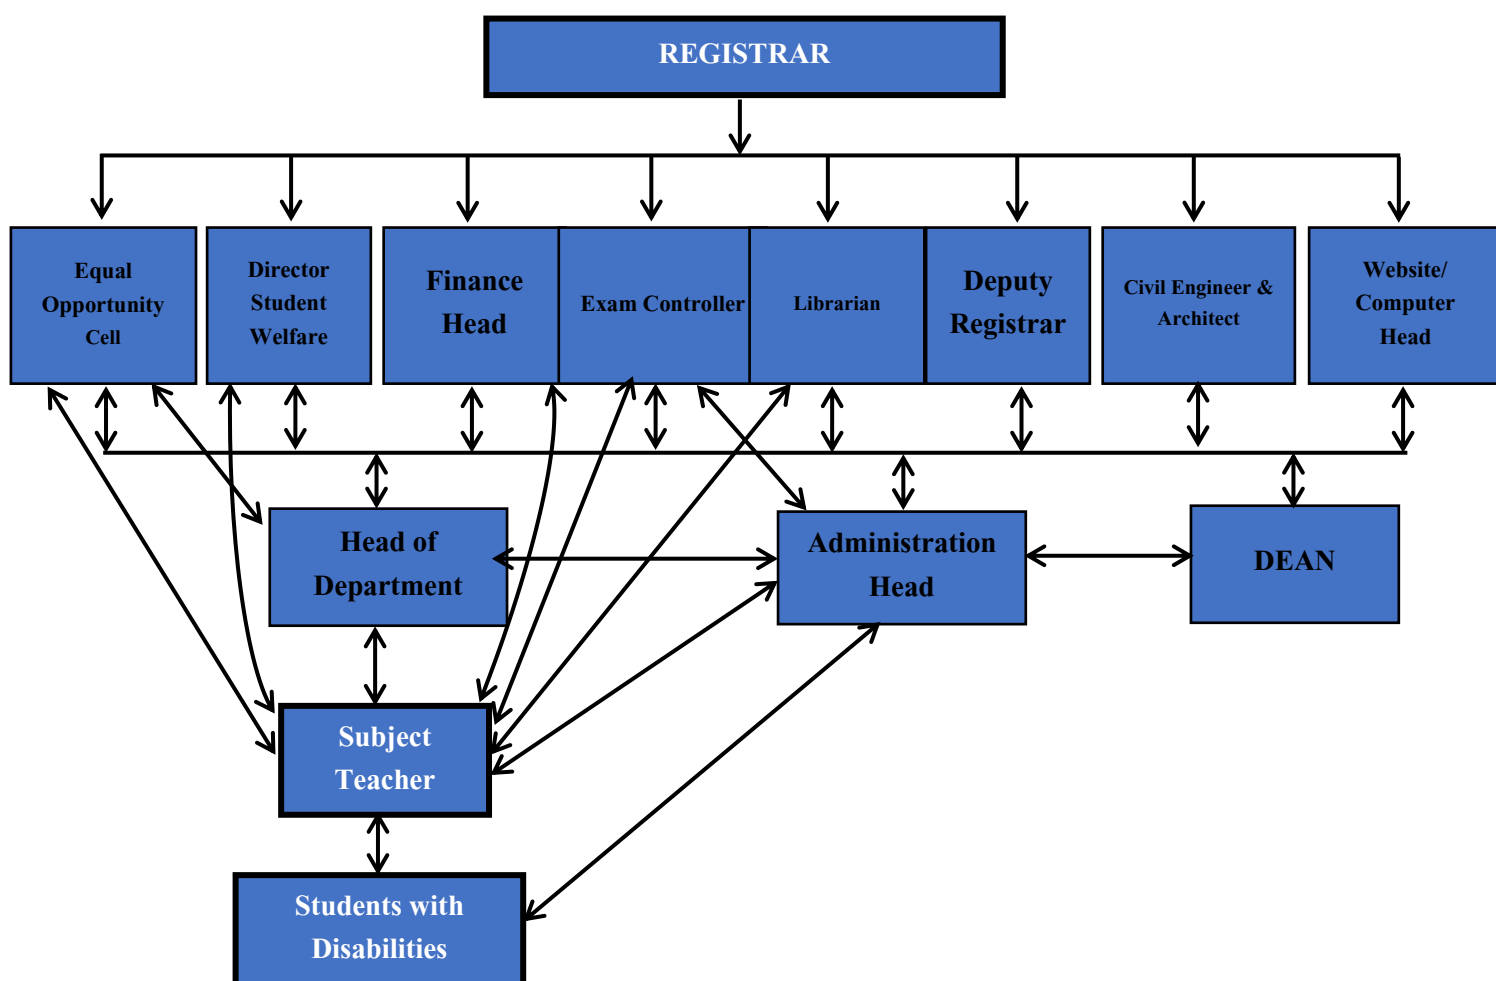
REGISTRAR

Equal Opportunity Cell

Director Student Welfare

Finance Head

Exam Controller

Librarian

Deputy Registrar

Civil Engineer & Architect

Website/ Computer Head

Head of Department

Administration Head

DEAN

Subject Teacher

Students with Disabilities